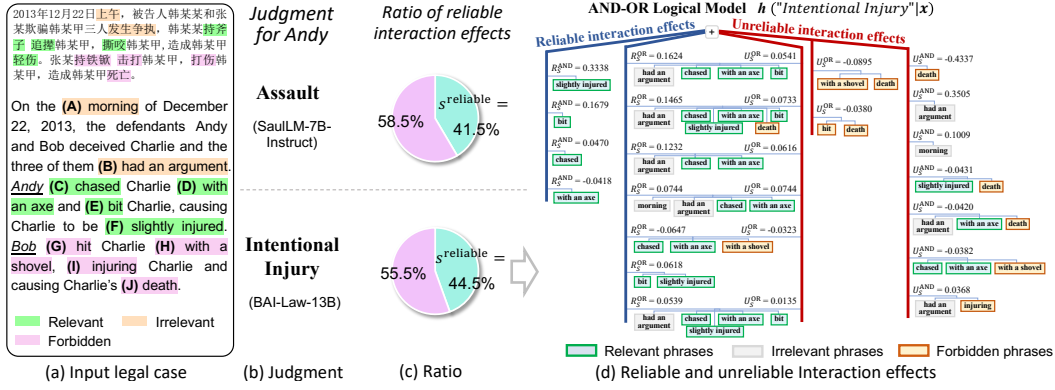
2013年12月22日上午，被告人韩某某和张某欺骗韩某甲三人发生争执，韩某某持斧子 追撵韩某甲，撕咬韩某甲，造成韩某甲轻伤。张某持铁锨 击打韩某甲，打伤韩某甲，造成韩某甲死亡。

On the (A) morning of December 22, 2013, the defendants Andy and Bob deceived Charlie and the three of them (B) had an argument. Andy (C) chased Charlie (D) with an axe and (E) bit Charlie, causing Charlie to be (F) slightly injured. Bob (G) hit Charlie (H) with a shovel, (I) injuring Charlie and causing Charlie's (J) death.

Relevant
Irrelevant
Forbidden

(a) Input legal case

Judgment for Andy

Assault

(SaulLM-7B-Instruct)

Intentional Injury

(BAI-Law-13B)

(b) Judgment

Ratio of reliable interaction effects

58.5%
$s^{\text{reliable}} =$ 41.5%

55.5%
$s^{\text{reliable}} =$ 44.5%

(c) Ratio

AND-OR Logical Model $h$("Intentional Injury"$|x$)

Reliable interaction effects
Unreliable interaction effects

$R_S^{\text{AND}} = 0.3338$ slightly injured
$R_S^{\text{AND}} = 0.1679$ bit
$R_S^{\text{AND}} = 0.0470$ chased
$R_S^{\text{AND}} = -0.0418$ with an axe

$R_S^{\text{OR}} = 0.1624$ $U_S^{\text{OR}} = 0.0541$ had an argument chased with an axe bit
$R_S^{\text{OR}} = 0.1465$ $U_S^{\text{OR}} = 0.0733$ had an argument chased with an axe bit slightly injured death
$R_S^{\text{OR}} = 0.1232$ $U_S^{\text{OR}} = 0.0616$ had an argument chased bit
$R_S^{\text{OR}} = 0.0744$ $U_S^{\text{OR}} = 0.0744$ morning had an argument chased with an axe
$R_S^{\text{OR}} = -0.0647$ $U_S^{\text{OR}} = -0.0323$ chased with an axe with a shovel
$R_S^{\text{OR}} = 0.0618$ bit slightly injured
$R_S^{\text{OR}} = 0.0539$ $U_S^{\text{OR}} = 0.0135$ had an argument chased with an axe bit slightly injured

$U_S^{\text{OR}} = -0.0895$ with a shovel death
$U_S^{\text{OR}} = -0.0380$ bit death

$U_S^{\text{AND}} = -0.4337$ death
$U_S^{\text{AND}} = 0.3505$ had an argument
$U_S^{\text{AND}} = 0.1009$ morning
$U_S^{\text{AND}} = -0.0431$ slightly injured death
$U_S^{\text{AND}} = -0.0420$ had an argument with an axe death
$U_S^{\text{AND}} = -0.0382$ chased with an axe with a shovel
$U_S^{\text{AND}} = 0.0368$ had an argument injuring

Relevant phrases
Irrelevant phrases
Forbidden phrases

(d) Reliable and unreliable Interaction effects